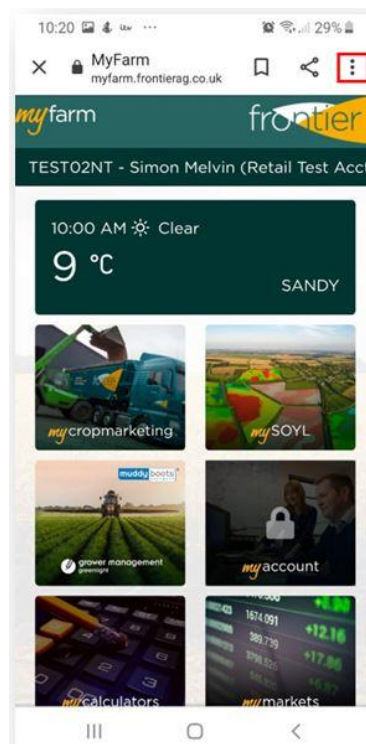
10:20 ... 29%

MyFarm
myfarm.frontierag.co.uk

myfarm frontier

TEST02NT - Simon Melvin (Retail Test Acc

10:00 AM Clear
9 °C
SANDY

mycropmarketing

mySOYL

muddy boots

grower management

myaccount

1674.091 +12.16
389.739 +17.86

mycalculators

mymarkets